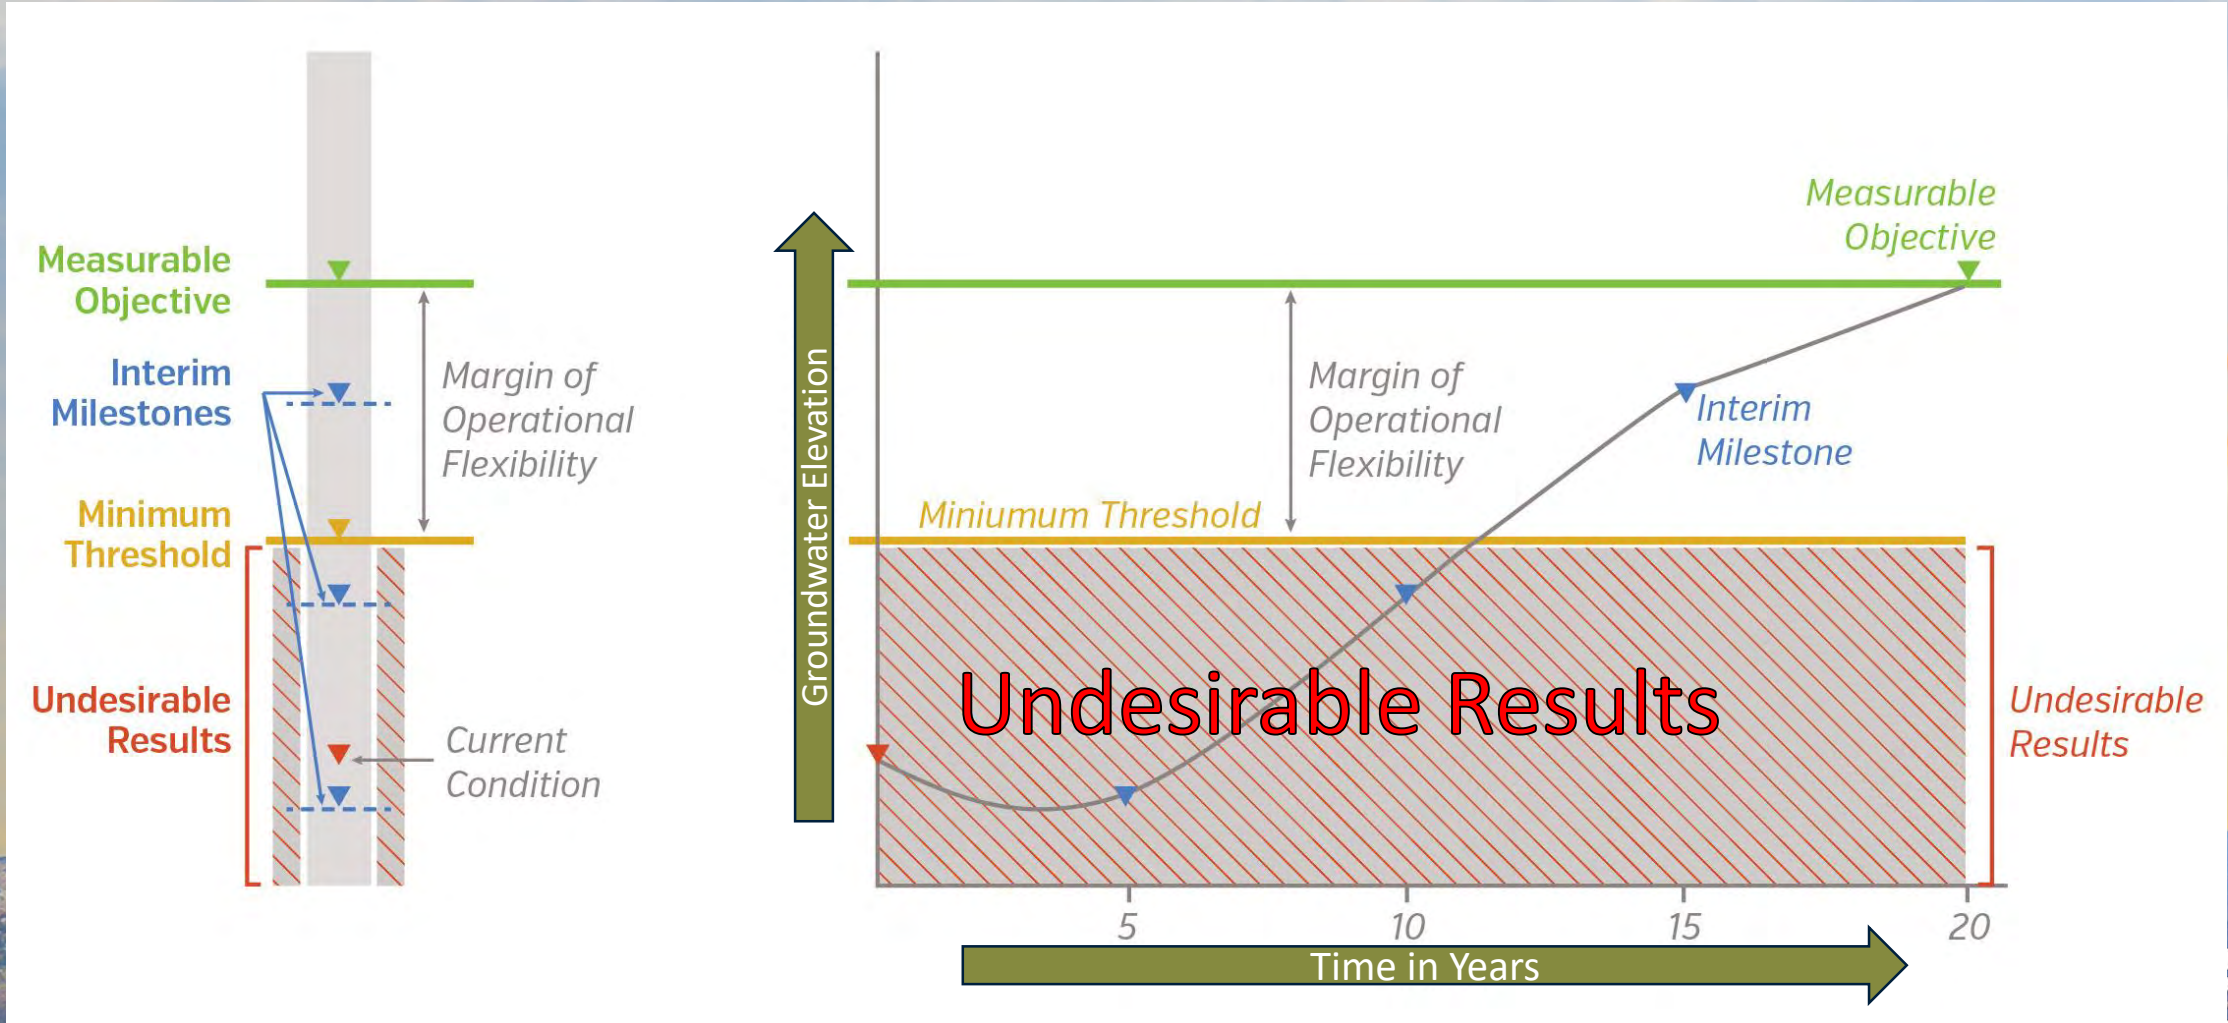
Measurable Objective

Interim Milestones

Minimum Threshold

Undesirable Results

Margin of Operational Flexibility

Current Condition

Groundwater Elevation

Measurable Objective

Margin of Operational Flexibility

Interim Milestone

Miniumum Threshold

Undesirable Results

Undesirable Results

5

10

15

20

Time in Years